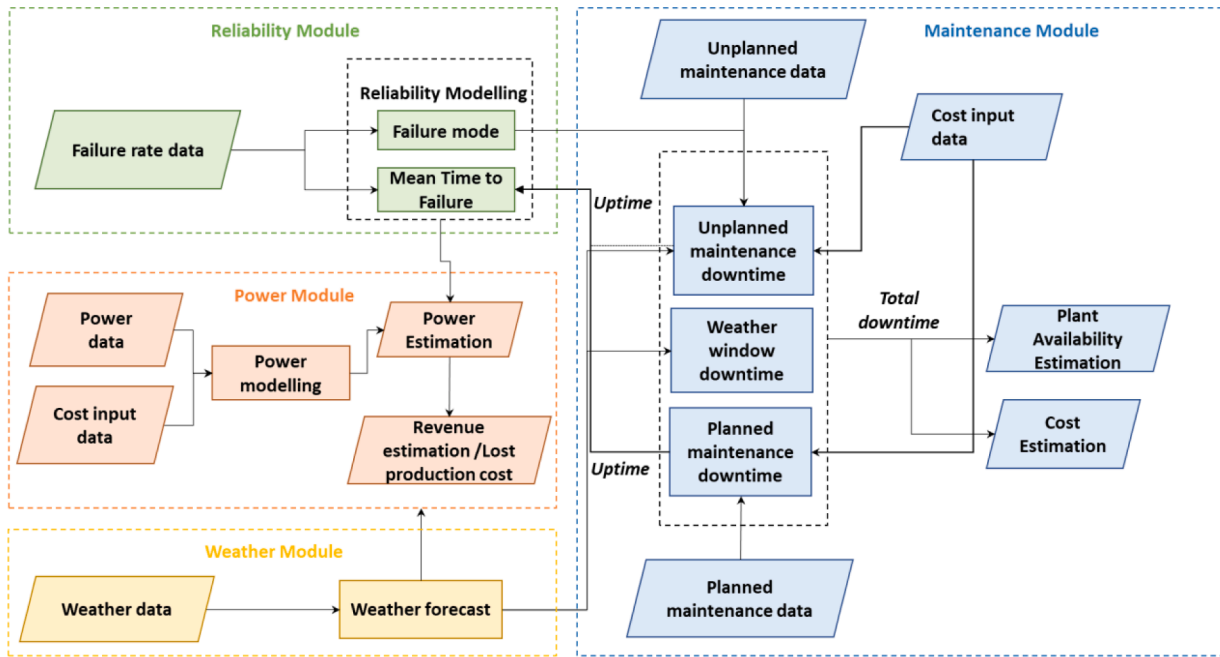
Reliability Module

Reliability Modelling

Failure rate data

Failure mode

Mean Time to Failure

Maintenance Module

Unplanned maintenance data

Cost input data

Uptime

Unplanned maintenance downtime

Power Module

Power data

Power modelling

Power Estimation

Cost input data

Revenue estimation /Lost production cost

Weather window downtime

Total downtime

Plant Availability Estimation

Cost Estimation

Uptime

Planned maintenance downtime

Weather Module

Weather data

Weather forecast

Planned maintenance data